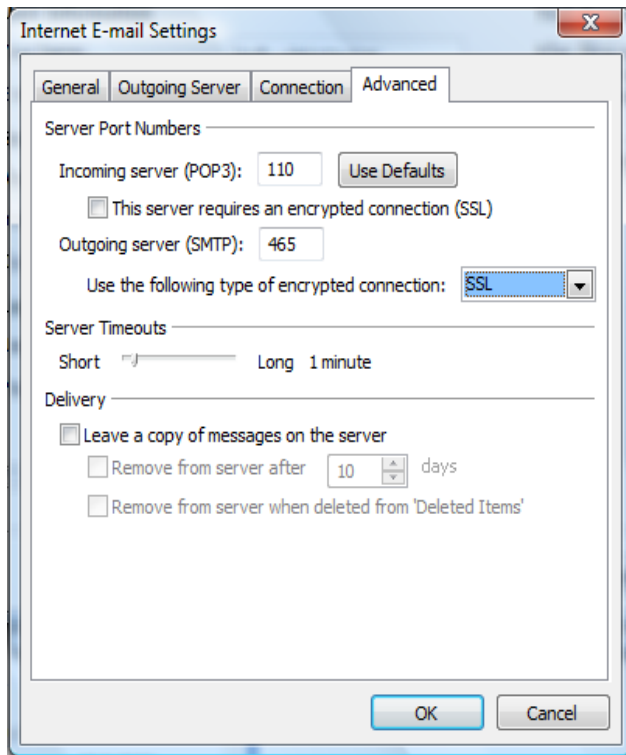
Internet E-mail Settings

General | Outgoing Server | Connection | Advanced

Server Port Numbers

Incoming server (POP3): 110 Use Defaults

This server requires an encrypted connection (SSL)

Outgoing server (SMTP): 465

Use the following type of encrypted connection: SSL

Server Timeouts

Short Long 1 minute

Delivery

Leave a copy of messages on the server

Remove from server after 10 days

Remove from server when deleted from 'Deleted Items'

OK Cancel